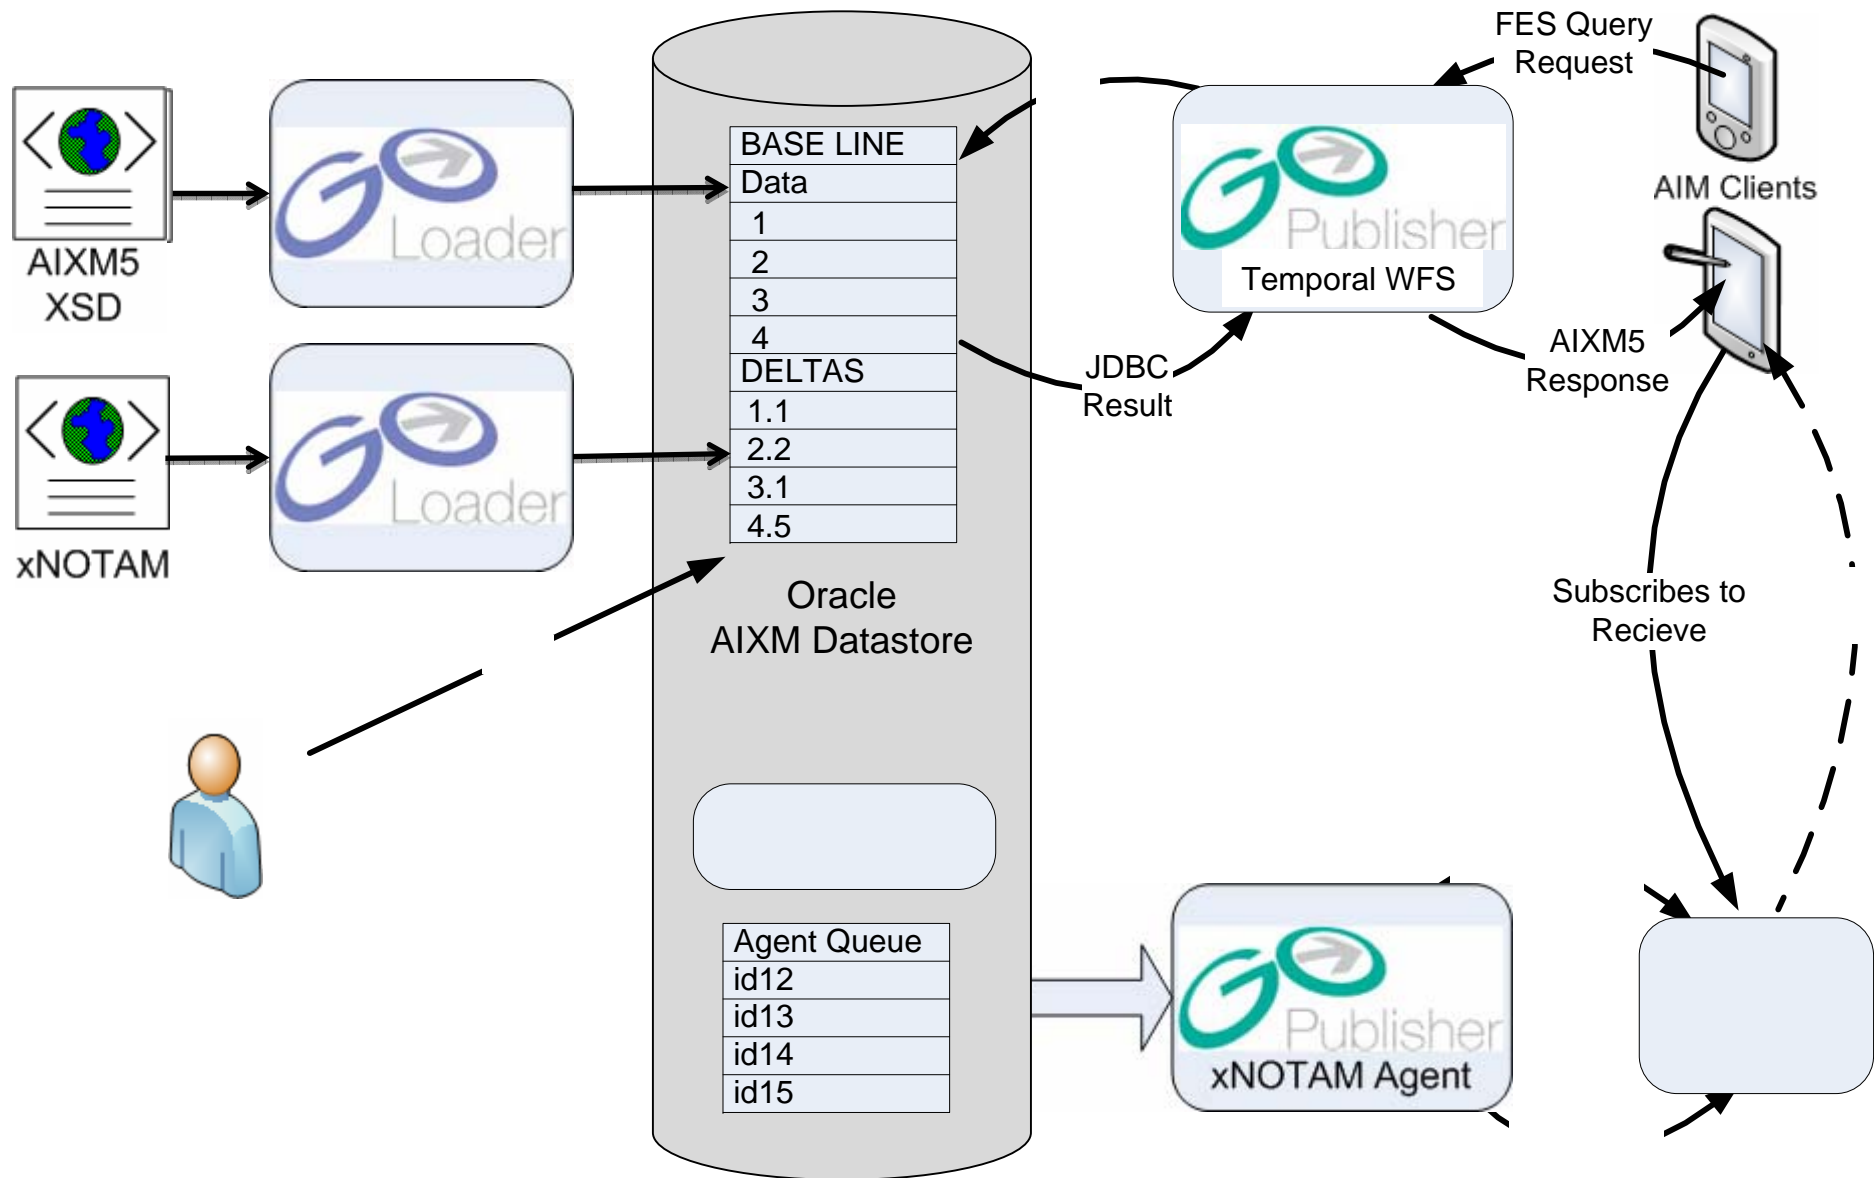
AIXM5 XSD

xNOTAM

Loader

Loader

| BASE LINE |
|---|
| Data |
| 1 |
| 2 |
| 3 |
| 4 |
| DELTAS |
| 1.1 |
| 2.2 |
| 3.1 |
| 4.5 |

Oracle
AIXM Datastore

| Agent Queue |
|---|
| id12 |
| id13 |
| id14 |
| id15 |

FES Query Request

Publisher
Temporal WFS

AIM Clients

JDBC Result

AIXM5 Response

Subscribes to Recieve

Publisher
xNOTAM Agent